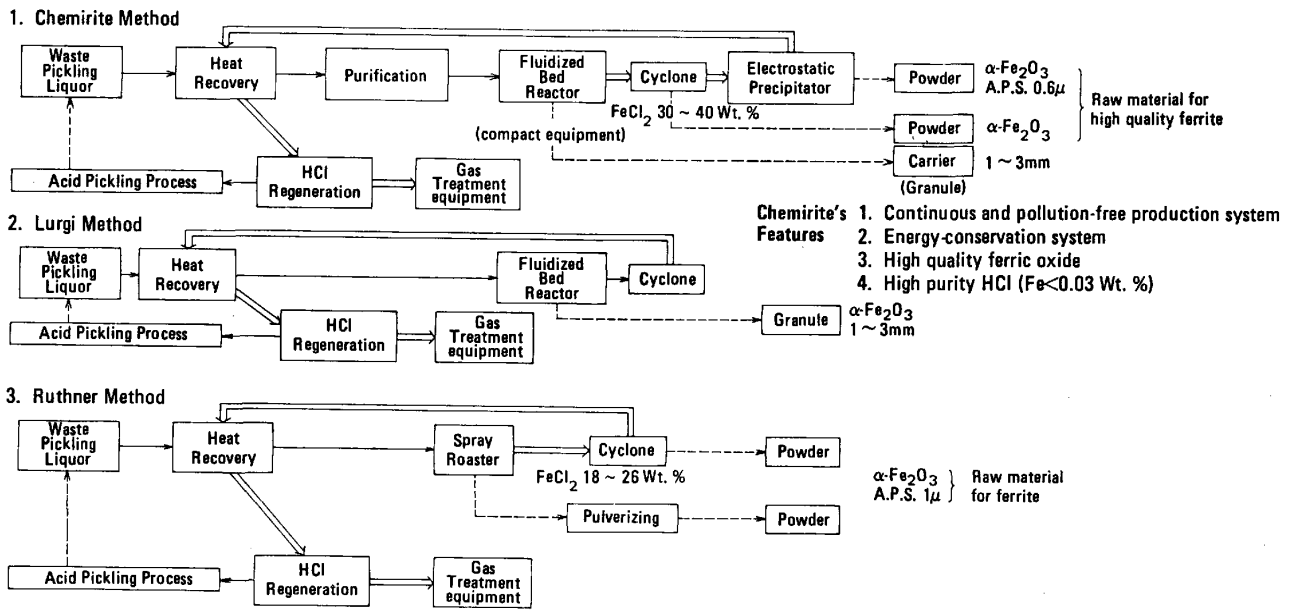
1. Chemirite Method

Waste Pickling Liquor

Heat Recovery

Purification

Fluidized Bed Reactor

Cyclone

Electrostatic Precipitator

Powder $\alpha$-$Fe_2O_3$ A.P.S. 0.6$\mu$

$FeCl_2$ 30 ~ 40 Wt. %

(compact equipment)

Powder $\alpha$-$Fe_2O_3$

Raw material for high quality ferrite

Carrier 1 ~ 3mm

(Granule)

Acid Pickling Process

HCl Regeneration

Gas Treatment equipment

Chemirite's Features
1. Continuous and pollution-free production system
2. Energy-conservation system
3. High quality ferric oxide
4. High purity HCl (Fe<0.03 Wt. %)

2. Lurgi Method

Waste Pickling Liquor

Heat Recovery

Fluidized Bed Reactor

Cyclone

Acid Pickling Process

HCl Regeneration

Gas Treatment equipment

Granule $\alpha$-$Fe_2O_3$ 1 ~ 3mm

3. Ruthner Method

Waste Pickling Liquor

Heat Recovery

Spray Roaster

Cyclone

Powder

$FeCl_2$ 18 ~ 26 Wt. %

$\alpha$-$Fe_2O_3$ A.P.S. 1$\mu$ Raw material for ferrite

Pulverizing

Powder

Acid Pickling Process

HCl Regeneration

Gas Treatment equipment